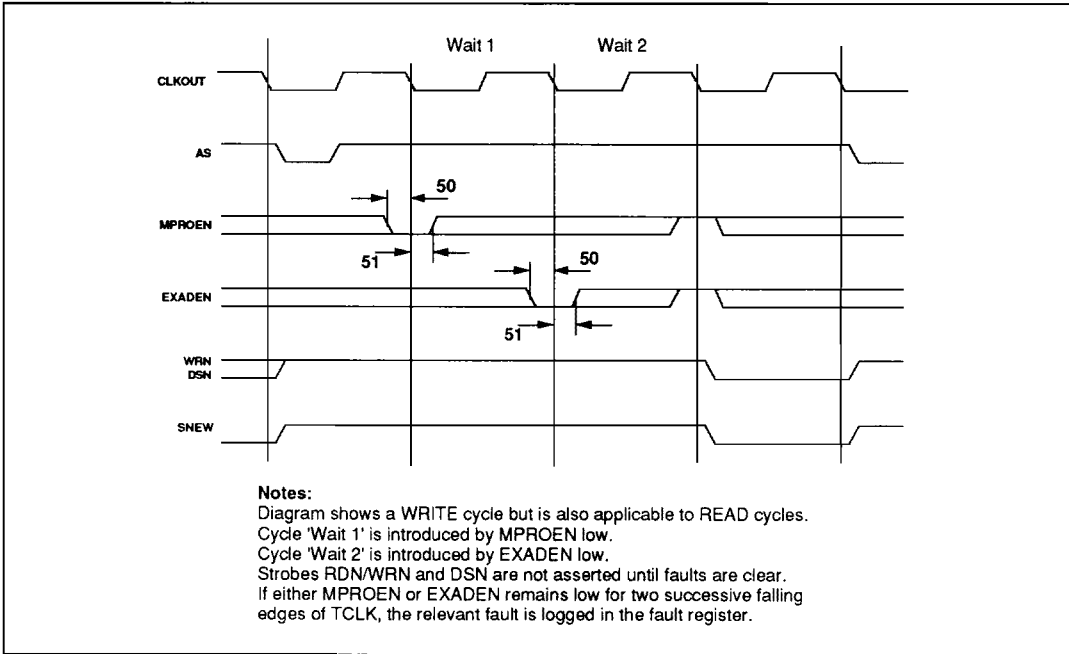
Wait 1

Wait 2

CLKOUT

AS

50

MPROEN

51

50

EXADEN

51

WRN
DSN

SNEW

Notes:
Diagram shows a WRITE cycle but is also applicable to READ cycles.
Cycle 'Wait 1' is introduced by MPROEN low.
Cycle 'Wait 2' is introduced by EXADEN low.
Strobes RDN/WRN and DSN are not asserted until faults are clear.
If either MPROEN or EXADEN remains low for two successive falling edges of TCLK, the relevant fault is logged in the fault register.